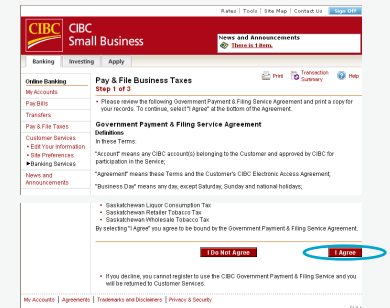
Rates | Tools | Site Map | Contact Us | Sign Off

CIBC

CIBC Small Business

News and Announcements
There is 1 item.

Banking | Investing | Apply

Online Banking
My Accounts
Pay Bills
Transfers
Pay & File Taxes
Customer Services
• Edit Your Information
• Site Preferences
▶Banking Services
News and Announcements

Pay & File Business Taxes
Step 1 of 3

Print | Transaction Summary | Help

• Please review the following Government Payment & Filing Service Agreement and print a copy for your records. To continue, select "I Agree" at the bottom of the Agreement.

Government Payment & Filing Service Agreement
Definitions
In these Terms:

"Account" means any CIBC account(s) belonging to the Customer and approved by CIBC for participation in the Service;

"Agreement" means these Terms and the Customer's CIBC Electronic Access Agreement;

"Business Day" means any day, except Saturday, Sunday and national holidays;

• Saskatchewan Liquor Consumption Tax
• Saskatchewan Retailer Tobacco Tax
• Saskatchewan Wholesale Tobacco Tax

By selecting "I Agree" you agree to be bound by the Government Payment & Filing Service Agreement.

I Do Not Agree | I Agree

• If you decline, you cannot register to use the CIBC Government Payment & Filing Service and you will be returned to Customer Services.

My Accounts | Agreements | Trademarks and Disclaimers | Privacy & Security